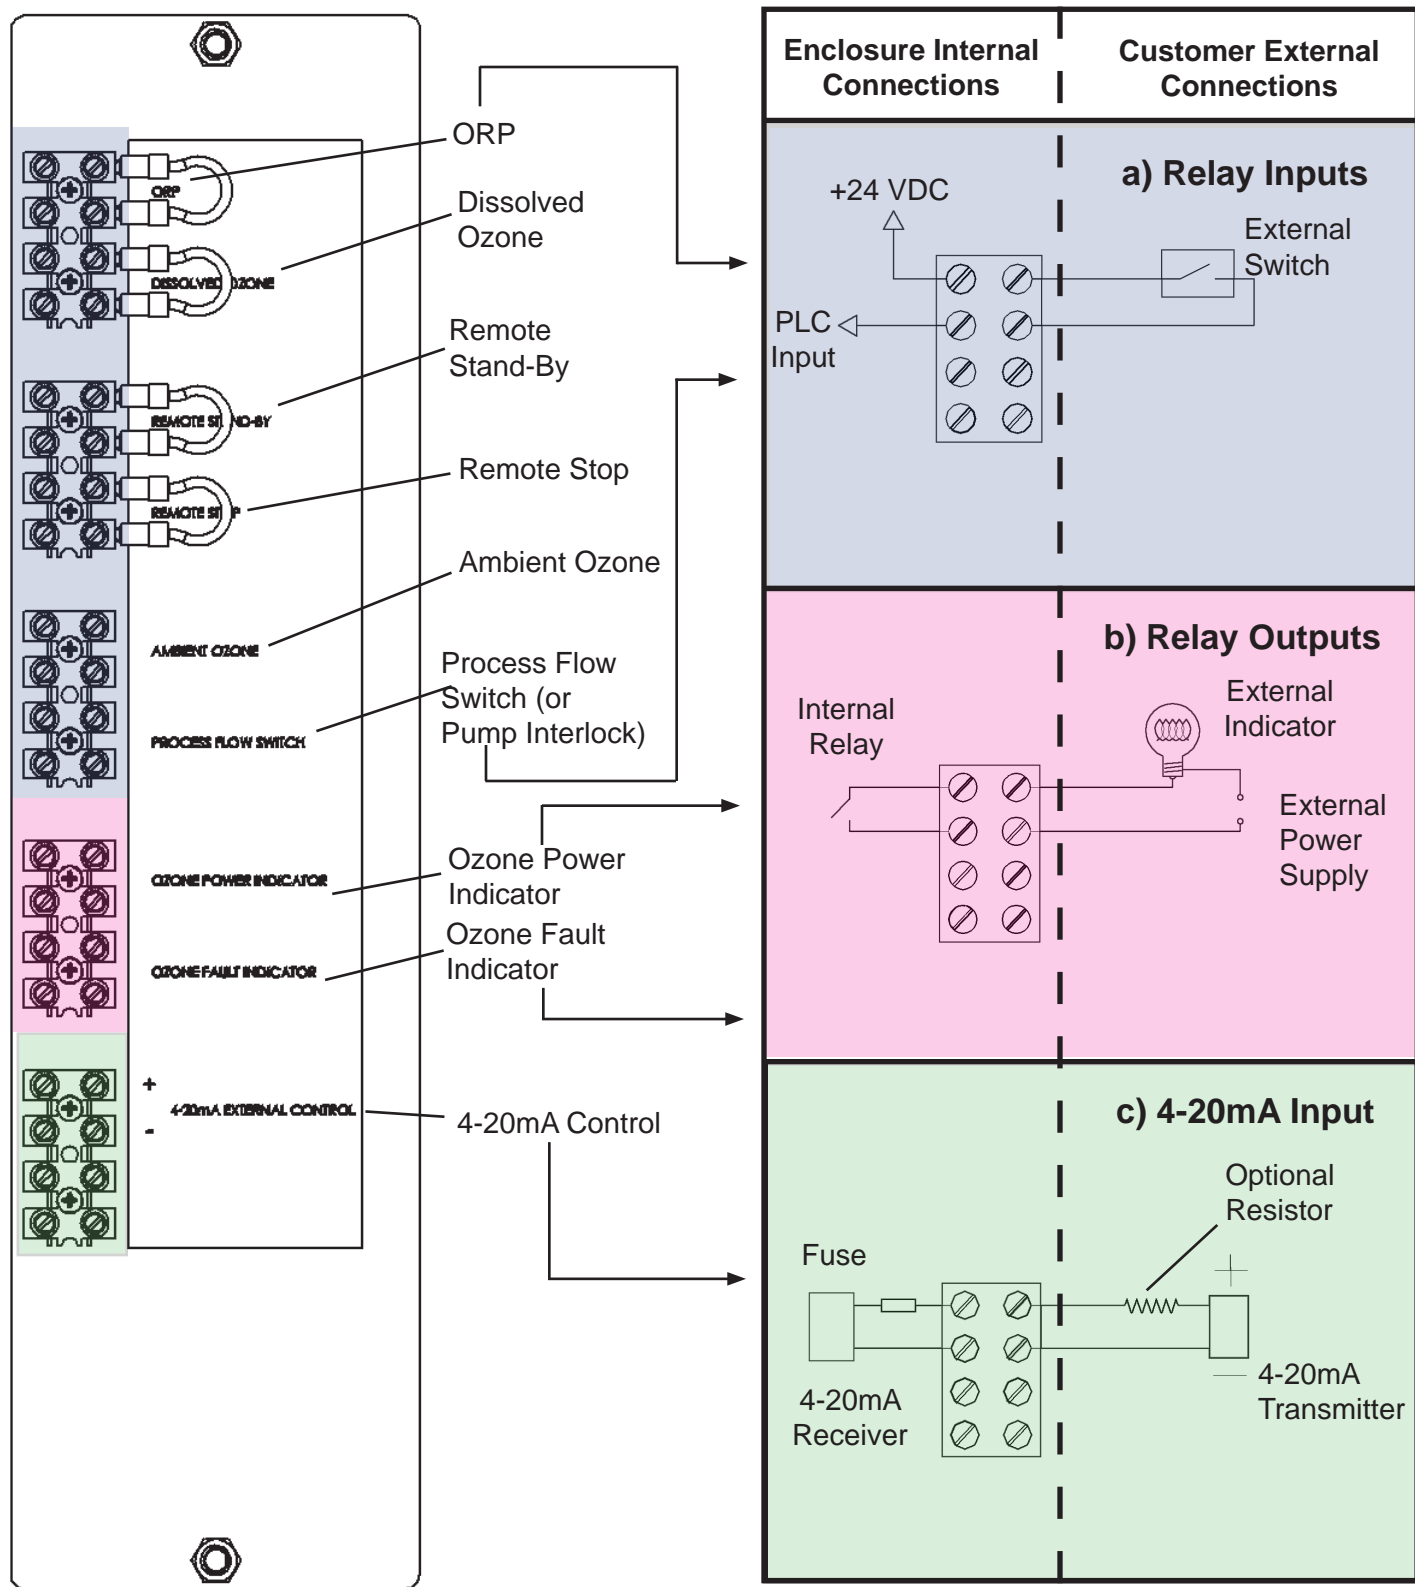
ORP

DISSOLVED OZONE

REMOTE STAND-BY

REMOTE STOP

AMBIENT OZONE

PROCESS FLOW SWITCH

OZONE POWER INDICATOR

OZONE FAULT INDICATOR

+

4-20mA EXTERNAL CONTROL

-

ORP

Dissolved Ozone

Remote Stand-By

Remote Stop

Ambient Ozone

Process Flow Switch (or Pump Interlock)

Ozone Power Indicator

Ozone Fault Indicator

4-20mA Control

| Enclosure Internal Connections | Customer External Connections |
|---|---|

a) Relay Inputs

+24 VDC

External Switch

PLC Input

b) Relay Outputs

Internal Relay

External Indicator

External Power Supply

c) 4-20mA Input

Optional Resistor

Fuse

4-20mA Receiver

4-20mA Transmitter